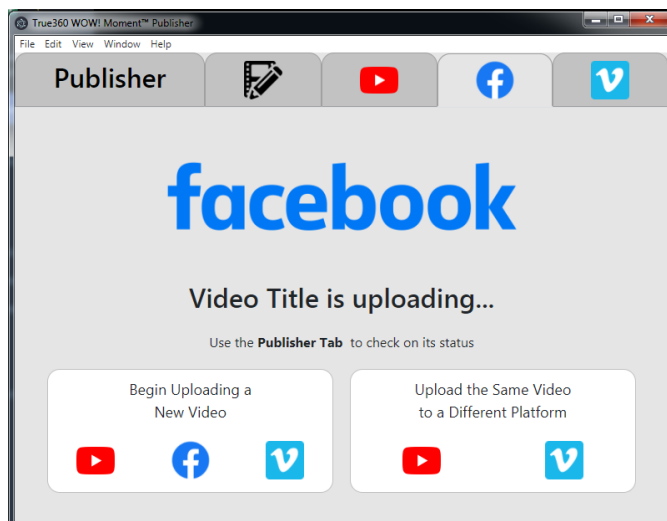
True360 WOW! Moment™ Publisher

File Edit View Window Help

Publisher

facebook

Video Title is uploading...

Use the **Publisher Tab** to check on its status

Begin Uploading a New Video

Upload the Same Video to a Different Platform